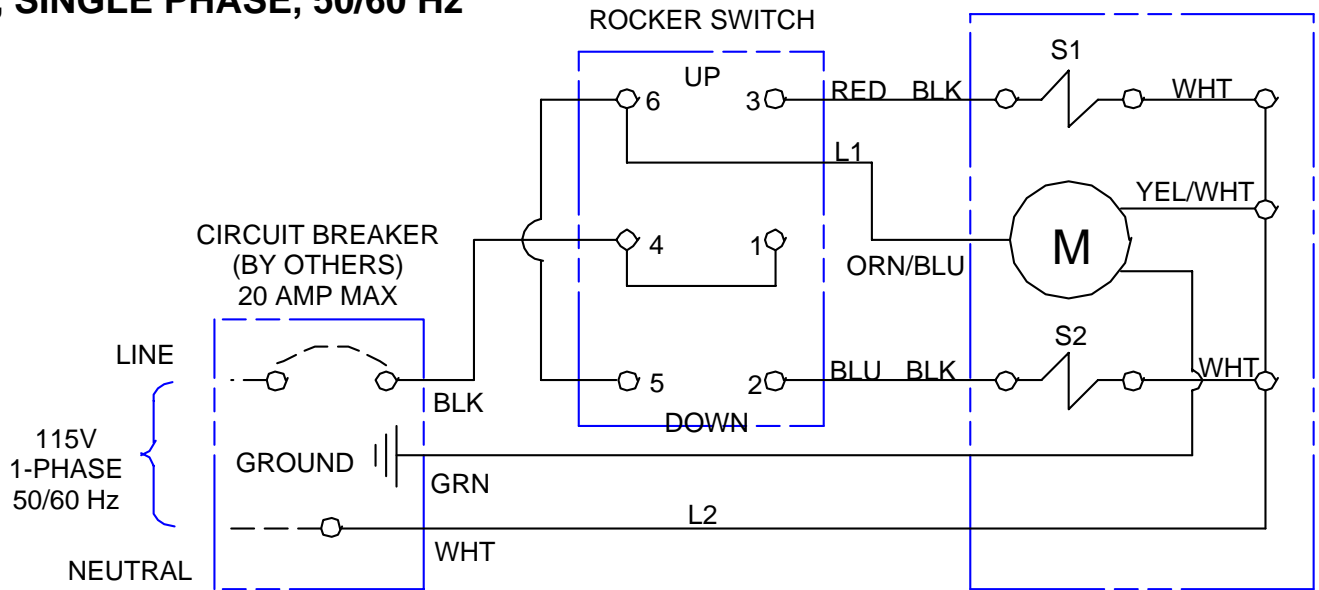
, SINGLE PHASE, 50/60 HZ

ROCKER SWITCH

UP

6

3

RED BLK

S1

WHT

L1

YEL/WHT

M

CIRCUIT BREAKER (BY OTHERS) 20 AMP MAX

4

1

ORN/BLU

S2

LINE

5

2

BLU BLK

WHT

BLK

DOWN

115V 1-PHASE 50/60 Hz

GROUND

GRN

L2

WHT

NEUTRAL